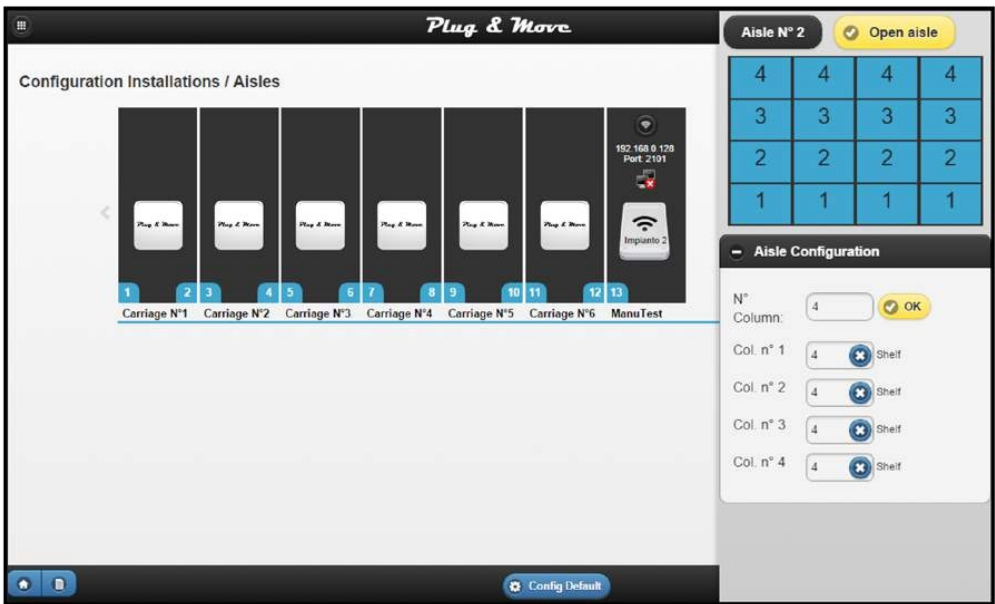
Plug & Move

Configuration Installations / Aisles

Plug & Move

Plug & Move

Plug & Move

Plug & Move

Plug & Move

Plug & Move

192.168.0.128
Port: 2101

Impianto 2

1 2 3 4 5 6 7 8 9 10 11 12 13

Carriage N°1 Carriage N°2 Carriage N°3 Carriage N°4 Carriage N°5 Carriage N°6 ManuTest

Aisle N° 2

Open aisle

| 4 | 4 | 4 | 4 |
|---|---|---|---|
| 3 | 3 | 3 | 3 |
| 2 | 2 | 2 | 2 |
| 1 | 1 | 1 | 1 |

Aisle Configuration

N° Column: 4 OK

Col. n° 1 4 Shelf

Col. n° 2 4 Shelf

Col. n° 3 4 Shelf

Col. n° 4 4 Shelf

Config Default